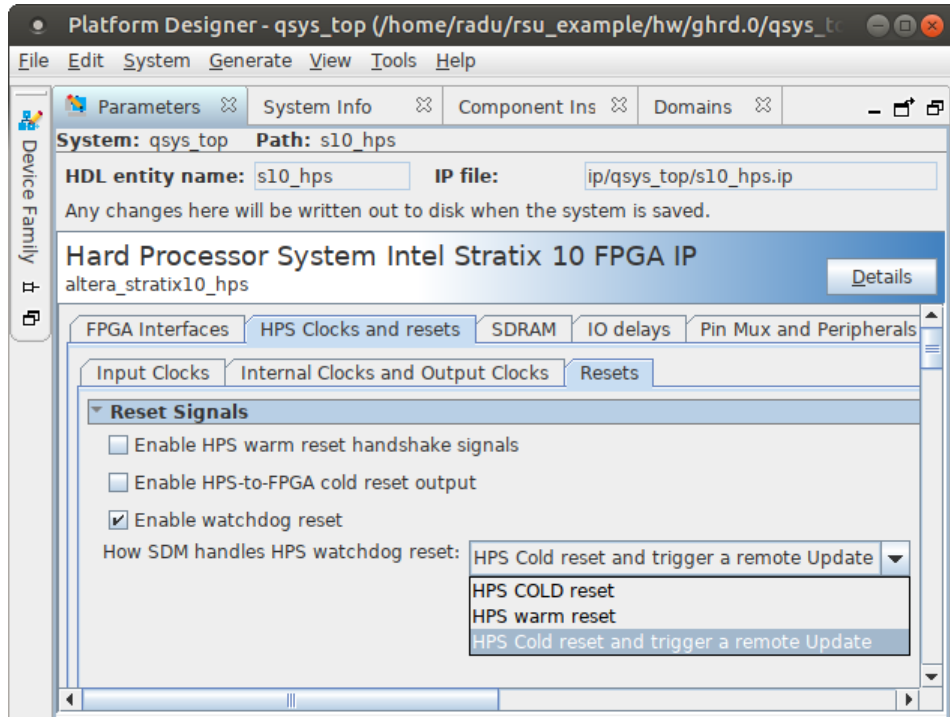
Platform Designer - qsys_top (/home/radu/rsu_example/hw/ghrd.0/qsys_t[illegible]

File Edit System Generate View Tools Help

Device Family

Parameters | System Info | Component Ins | Domains

System: qsys_top Path: s10_hps

HDL entity name: s10_hps IP file: ip/qsys_top/s10_hps.ip

Any changes here will be written out to disk when the system is saved.

Hard Processor System Intel Stratix 10 FPGA IP
altera_stratix10_hps

Details

FPGA Interfaces | HPS Clocks and resets | SDRAM | IO delays | Pin Mux and Peripherals

Input Clocks | Internal Clocks and Output Clocks | Resets

Reset Signals

Enable HPS warm reset handshake signals

Enable HPS-to-FPGA cold reset output

Enable watchdog reset

How SDM handles HPS watchdog reset: HPS Cold reset and trigger a remote Update

HPS COLD reset
HPS warm reset
HPS Cold reset and trigger a remote Update